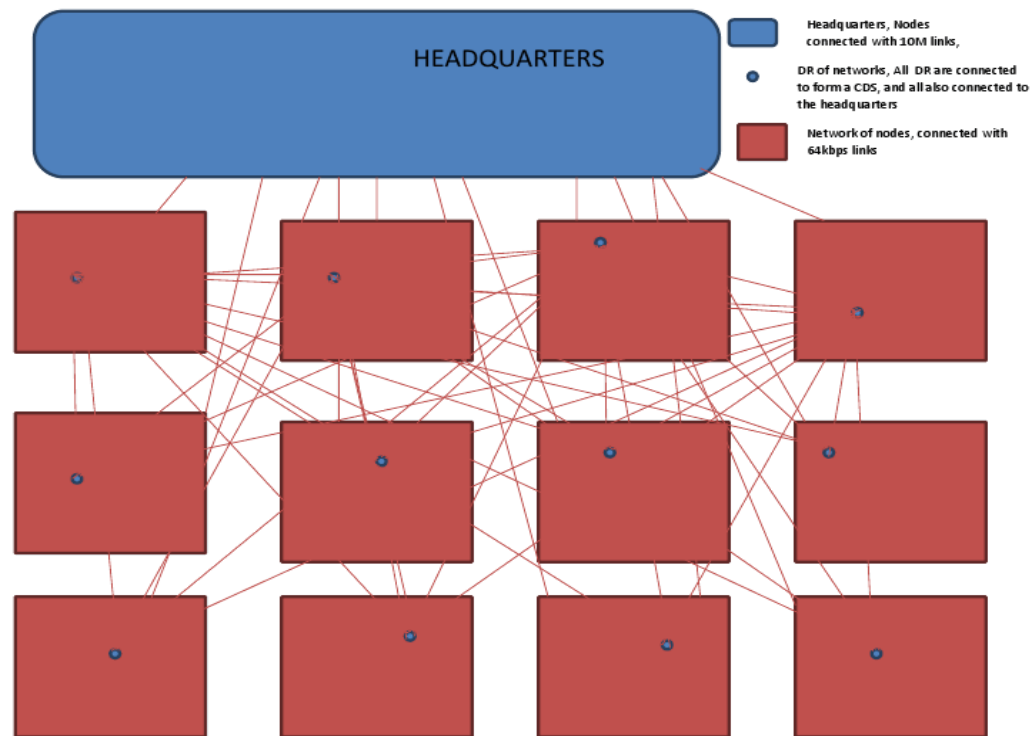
HEADQUARTERS

Headquarters, Nodes connected with 10M links,

DR of networks, All DR are connected to form a CDS, and all also connected to the headquarters

Network of nodes, connected with 64kbps links